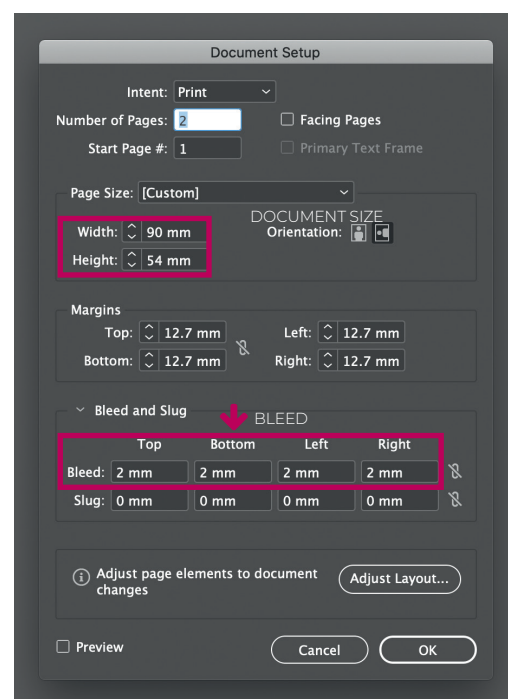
Document Setup

Intent: Print

Number of Pages: 2

Facing Pages

Start Page #: 1

Primary Text Frame

Page Size: [Custom]

Width: 90 mm

Height: 54 mm

DOCUMENT SIZE

Orientation:

Margins

Top: 12.7 mm

Bottom: 12.7 mm

Left: 12.7 mm

Right: 12.7 mm

Bleed and Slug

BLEED

| | Top | Bottom | Left | Right |
|---|---|---|---|---|
| Bleed: | 2 mm | 2 mm | 2 mm | 2 mm |
| Slug: | 0 mm | 0 mm | 0 mm | 0 mm |

Adjust page elements to document changes

Adjust Layout...

Preview

Cancel

OK